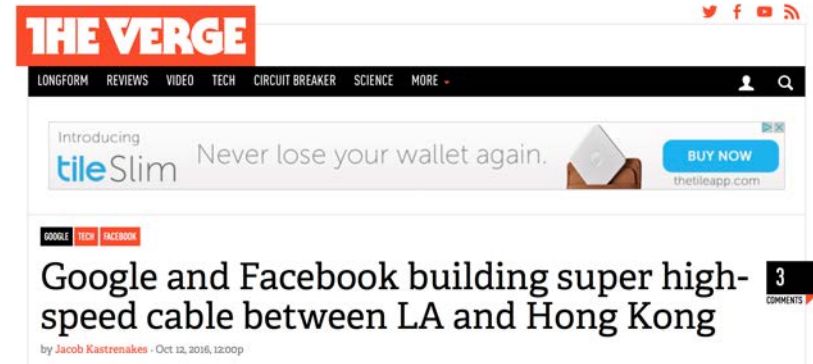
THE VERGE

LONGFORM REVIEWS VIDEO TECH CIRCUIT BREAKER SCIENCE MORE

Introducing
tileSlim Never lose your wallet again.
BUY NOW
thetileapp.com

GOOGLE TECH FACEBOOK

Google and Facebook building super high-speed cable between LA and Hong Kong

3
COMMENTS

by Jacob Kastrenakes · Oct 12, 2016, 12:00p